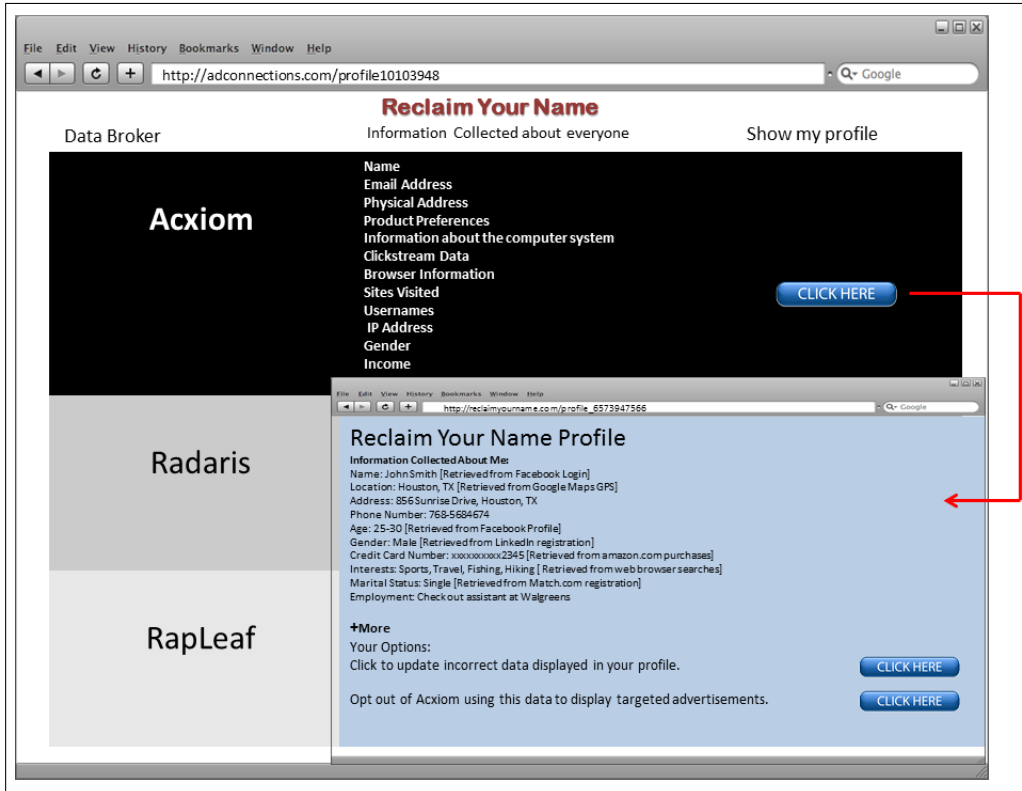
File Edit View History Bookmarks Window Help

http://adconnections.com/profile10103948

Google

Reclaim Your Name

Data Broker

Information Collected about everyone

Show my profile

Acxiom

Name
Email Address
Physical Address
Product Preferences
Information about the computer system
Clickstream Data
Browser Information
Sites Visited
Usernames
IP Address
Gender
Income

CLICK HERE

Radaris

RapLeaf

File Edit View History Bookmarks Window Help

http://reclaimyourname.com/profile_6573947566

Google

Reclaim Your Name Profile

Information Collected About Me:
Name: John Smith [Retrieved from Facebook Login]
Location: Houston, TX [Retrieved from Google Maps GPS]
Address: 856 Sunrise Drive, Houston, TX
Phone Number: 768-5684674
Age: 25-30 [Retrieved from Facebook Profile]
Gender: Male [Retrieved from LinkedIn registration]
Credit Card Number: xxxxxxxxxx2345 [Retrieved from amazon.com purchases]
Interests: Sports, Travel, Fishing, Hiking [ Retrieved from web browser searches]
Marital Status: Single [Retrieved from Match.com registration]
Employment: Checkout assistant at Walgreens

+More

Your Options:
Click to update incorrect data displayed in your profile.

CLICK HERE

Opt out of Acxiom using this data to display targeted advertisements.

CLICK HERE